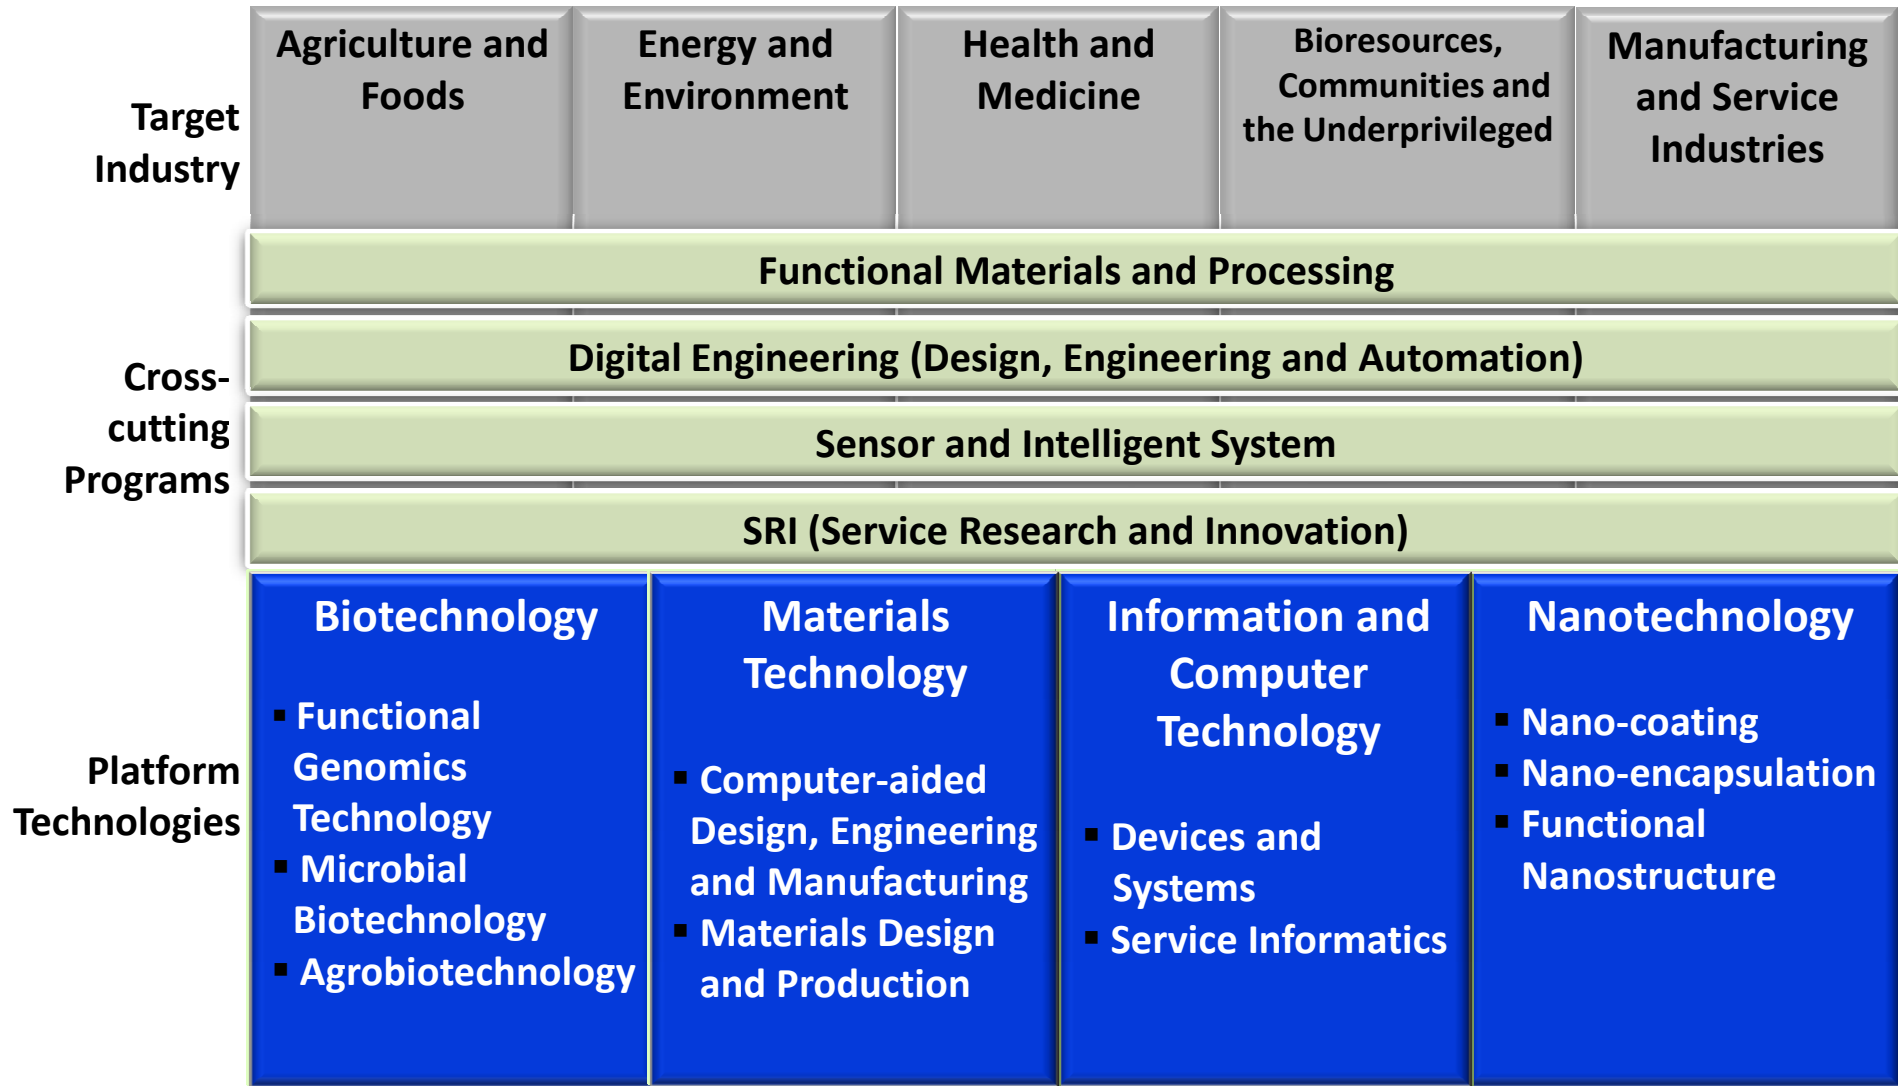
Target Industry

Agriculture and Foods

Energy and Environment

Health and Medicine

Bioresources, Communities and the Underprivileged

Manufacturing and Service Industries

Cross-cutting Programs

Functional Materials and Processing

Digital Engineering (Design, Engineering and Automation)

Sensor and Intelligent System

SRI (Service Research and Innovation)

Platform Technologies

Biotechnology
▪ Functional Genomics Technology
▪ Microbial Biotechnology
▪ Agrobiotechnology

Materials Technology
▪ Computer-aided Design, Engineering and Manufacturing
▪ Materials Design and Production

Information and Computer Technology
▪ Devices and Systems
▪ Service Informatics

Nanotechnology
▪ Nano-coating
▪ Nano-encapsulation
▪ Functional Nanostructure